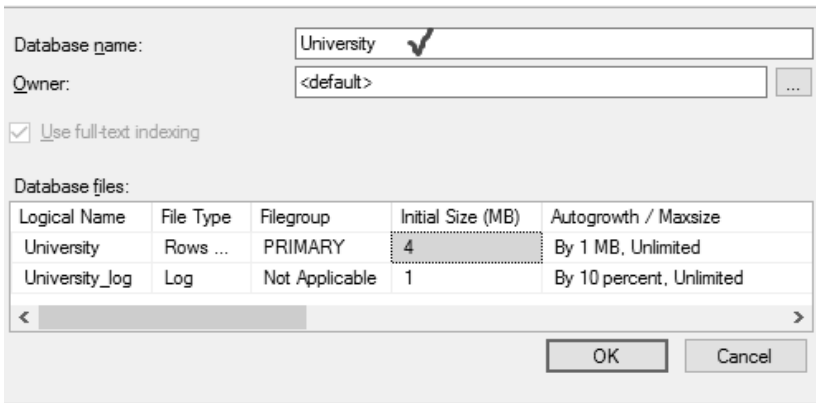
Database name: University

Owner: <default> ...

Use full-text indexing

Database files:

| Logical Name | File Type | Filegroup | Initial Size (MB) | Autogrowth / Maxsize |
|---|---|---|---|---|
| University | Rows ... | PRIMARY | 4 | By 1 MB, Unlimited |
| University_log | Log | Not Applicable | 1 | By 10 percent, Unlimited |

OK Cancel